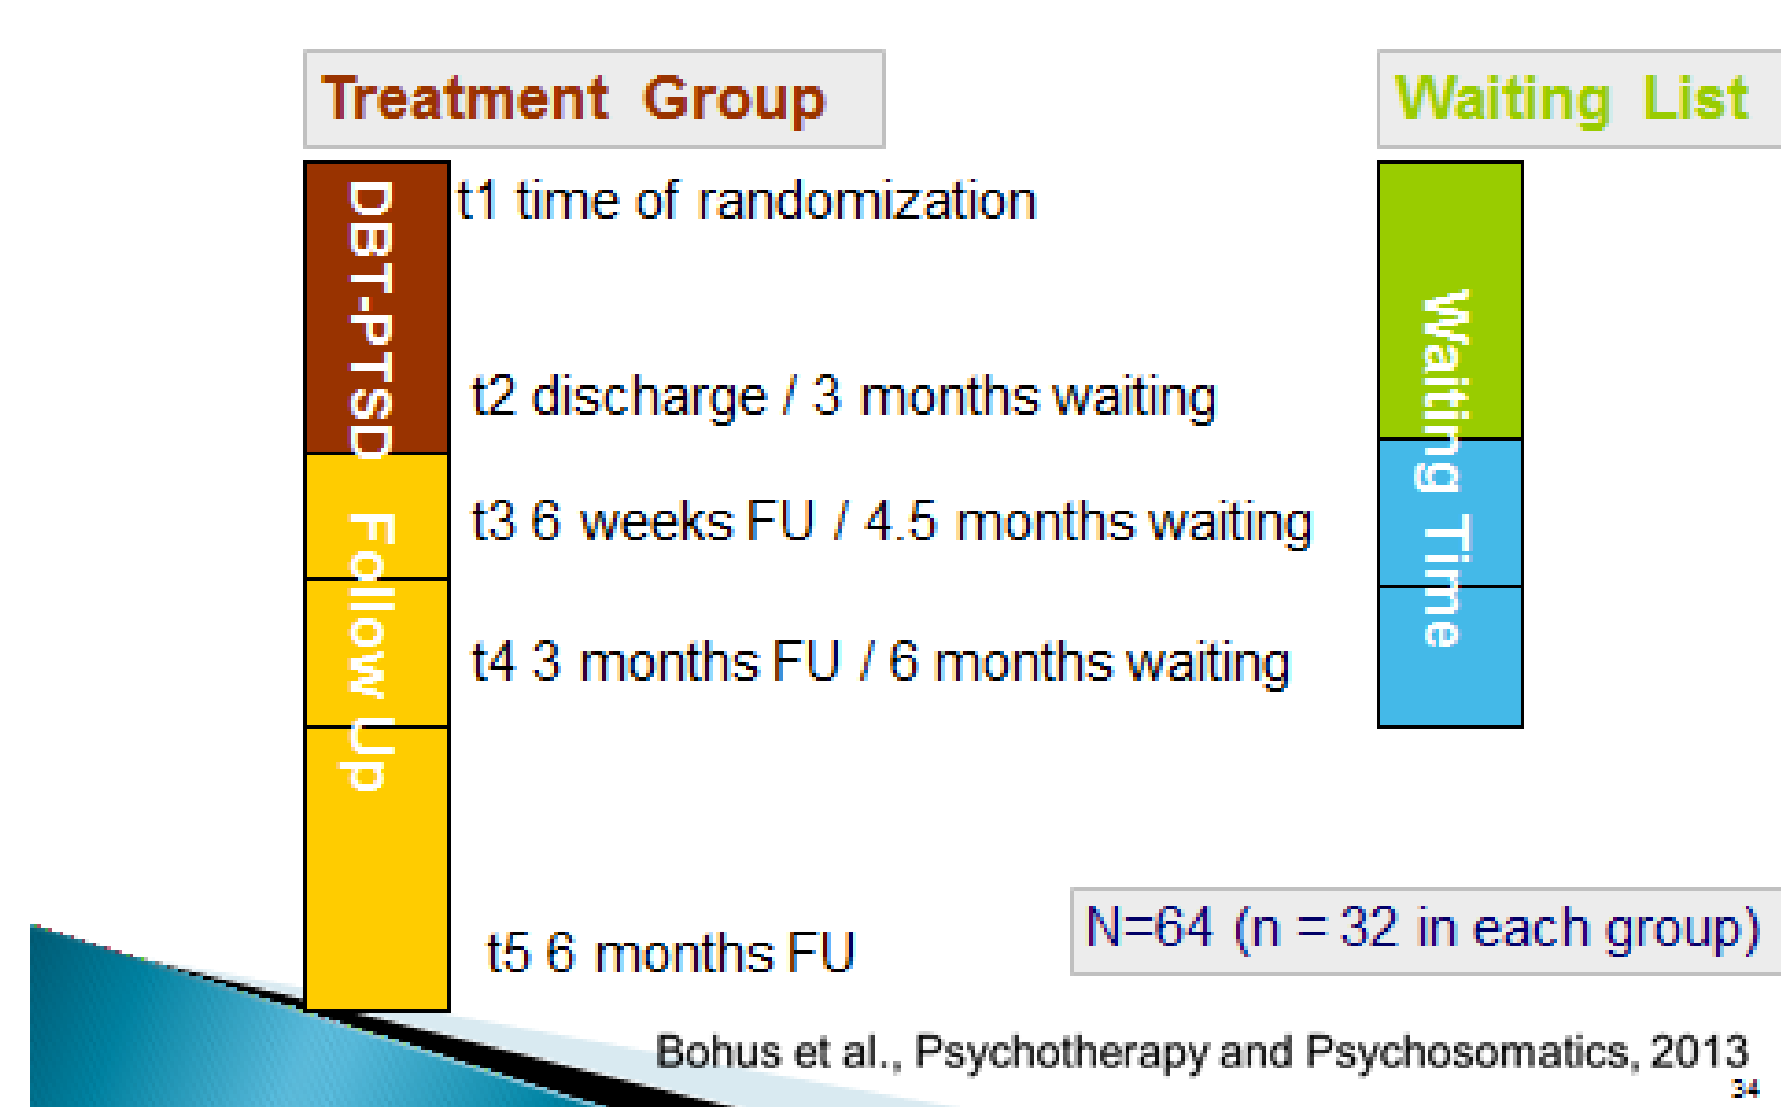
Treatment Group

Waiting List

DBT-PTSD

Follow Up

t1 time of randomization

t2 discharge / 3 months waiting

t3 6 weeks FU / 4.5 months waiting

t4 3 months FU / 6 months waiting

t5 6 months FU

Waiting Time

N=64 (n = 32 in each group)

Bohus et al., Psychotherapy and Psychosomatics, 2013

34